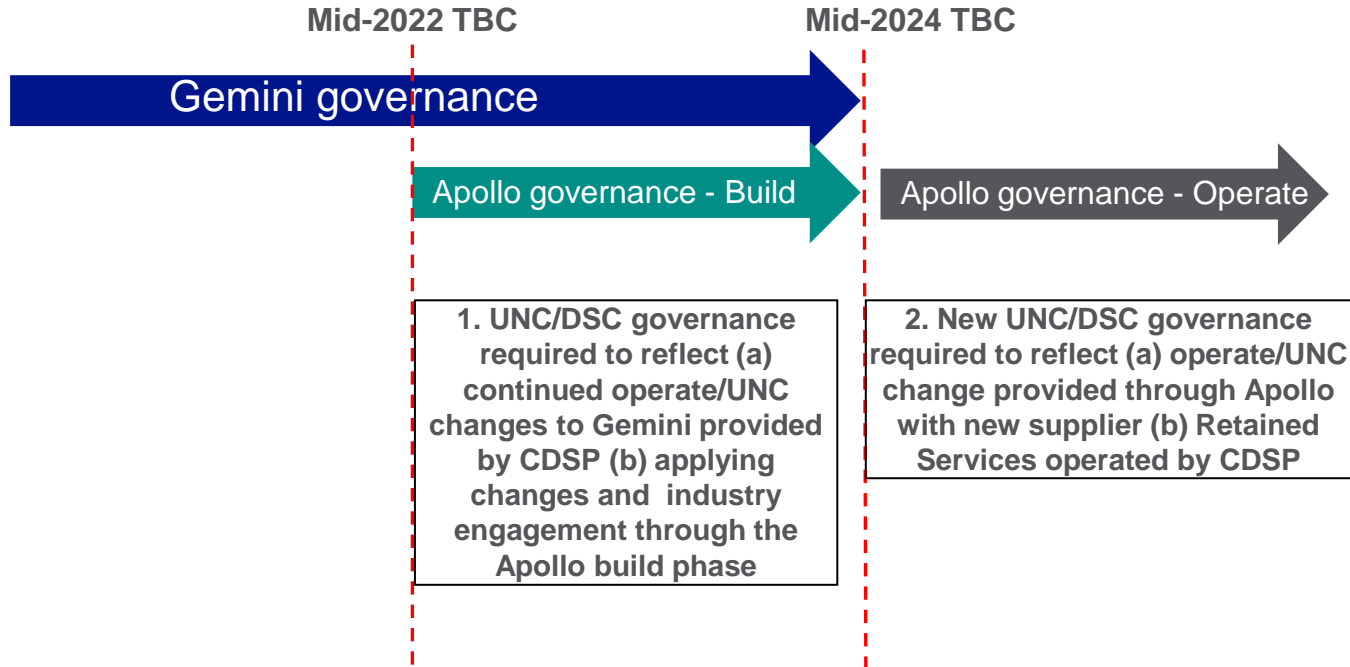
Mid-2022 TBC

Mid-2024 TBC

Gemini governance

Apollo governance - Build

Apollo governance - Operate

1. UNC/DSC governance required to reflect (a) continued operate/UNC changes to Gemini provided by CDSP (b) applying changes and industry engagement through the Apollo build phase

2. New UNC/DSC governance required to reflect (a) operate/UNC change provided through Apollo with new supplier (b) Retained Services operated by CDSP